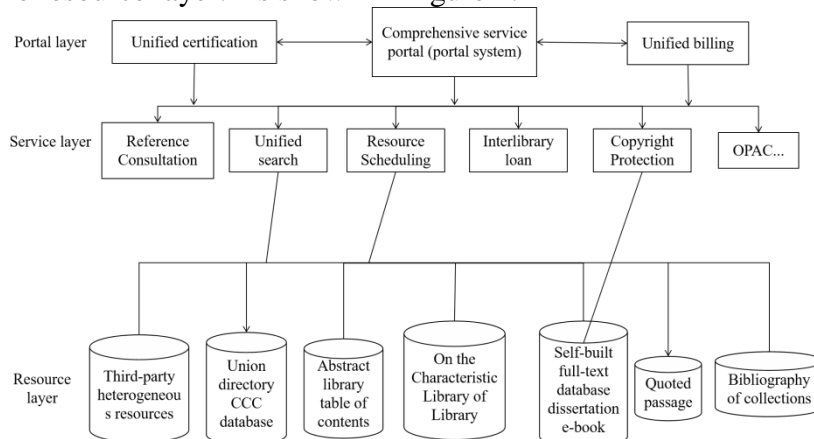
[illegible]

Portal layer

Unified certification

Comprehensive service portal (portal system)

Unified billing

Service layer

Reference Consultation

Unified search

Resource Scheduling

Interlibrary loan

Copyright Protection

OPAC...

Resource layer

Third-party heterogeneous resources

Union directory CCC database

Abstract library table of contents

On the Characteristic Library of Library

Self-built full-text database dissertation e-book

Quoted passage

Bibliography of collections